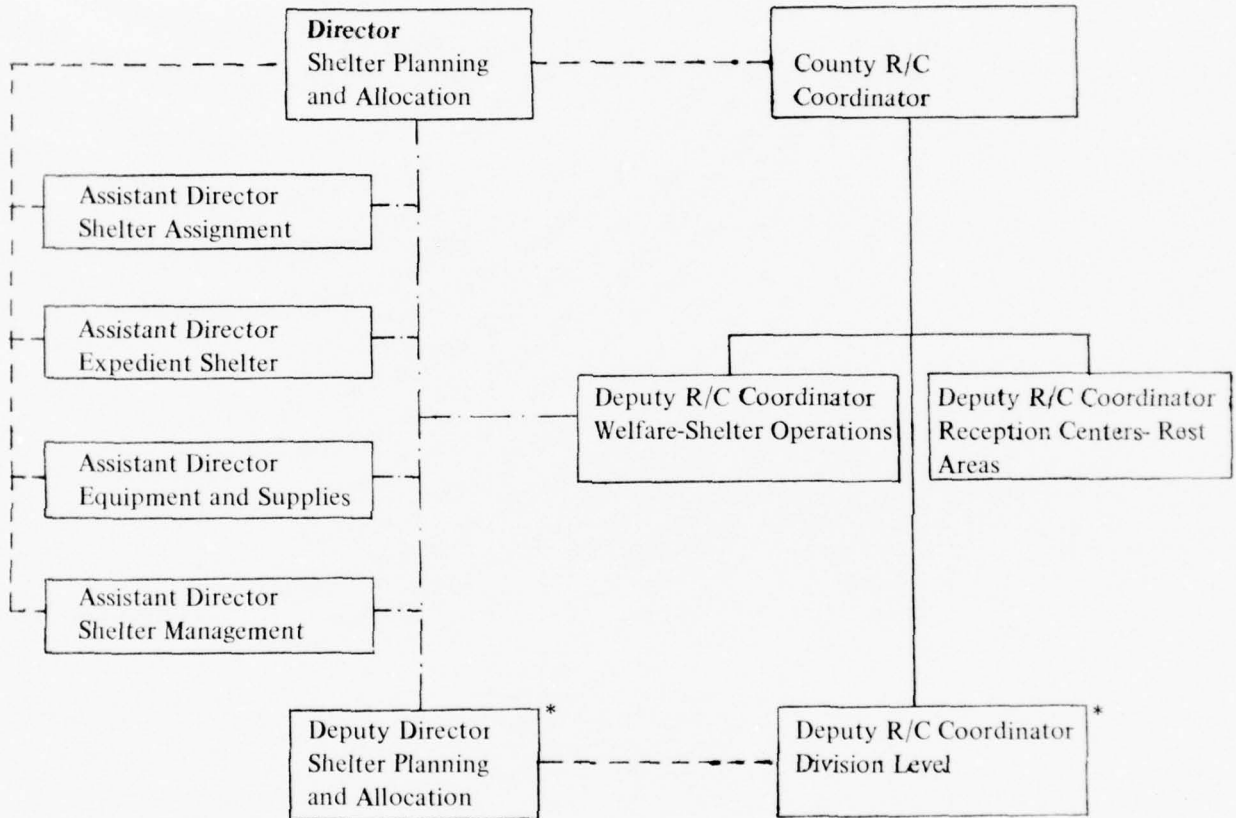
Director
Shelter Planning and Allocation

County R/C Coordinator

Assistant Director
Shelter Assignment

Assistant Director
Expedient Shelter

Deputy R/C Coordinator
Welfare-Shelter Operations

Deputy R/C Coordinator
Reception Centers- Rest Areas

Assistant Director
Equipment and Supplies

Assistant Director
Shelter Management

Deputy Director
Shelter Planning and Allocation
*

Deputy R/C Coordinator
Division Level
*